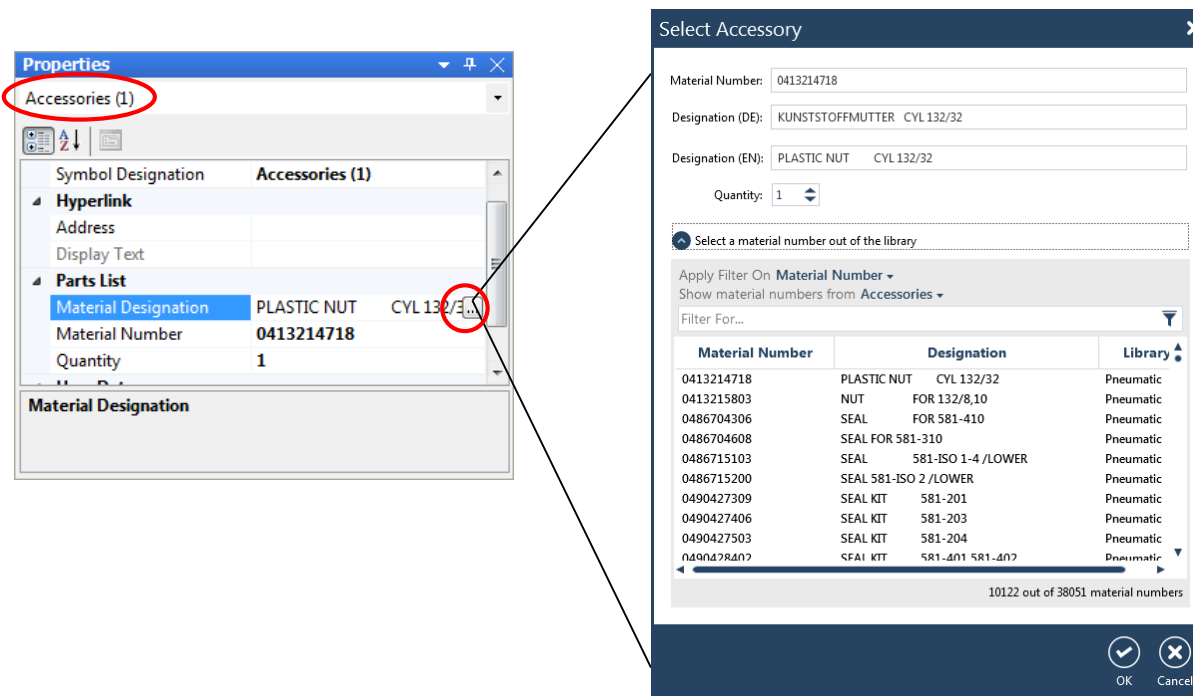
Properties

Accessories (1)

| Symbol Designation | Accessories (1) |
|---|---|
| Hyperlink | |
| Address | |
| Display Text | |
| Parts List | |
| Material Designation | PLASTIC NUT CYL 132/3 ... |
| Material Number | 0413214718 |
| Quantity | 1 |

Material Designation

Select Accessory

Material Number: 0413214718

Designation (DE): KUNSTSTOFFMUTTER CYL 132/32

Designation (EN): PLASTIC NUT CYL 132/32

Quantity: 1

Select a material number out of the library

Apply Filter On Material Number
Show material numbers from Accessories

Filter For...

| Material Number | Designation | Library |
|---|---|---|
| 0413214718 | PLASTIC NUT CYL 132/32 | Pneumatic |
| 0413215803 | NUT FOR 132/8,10 | Pneumatic |
| 0486704306 | SEAL FOR 581-410 | Pneumatic |
| 0486704608 | SEAL FOR 581-310 | Pneumatic |
| 0486715103 | SEAL 581-ISO 1-4 /LOWER | Pneumatic |
| 0486715200 | SEAL 581-ISO 2 /LOWER | Pneumatic |
| 0490427309 | SEAL KIT 581-201 | Pneumatic |
| 0490427406 | SEAL KIT 581-203 | Pneumatic |
| 0490427503 | SEAL KIT 581-204 | Pneumatic |
| 0490428402 | SEAL KIT 581-401 581-402 | Pneumatic |

10122 out of 38051 material numbers

OK Cancel